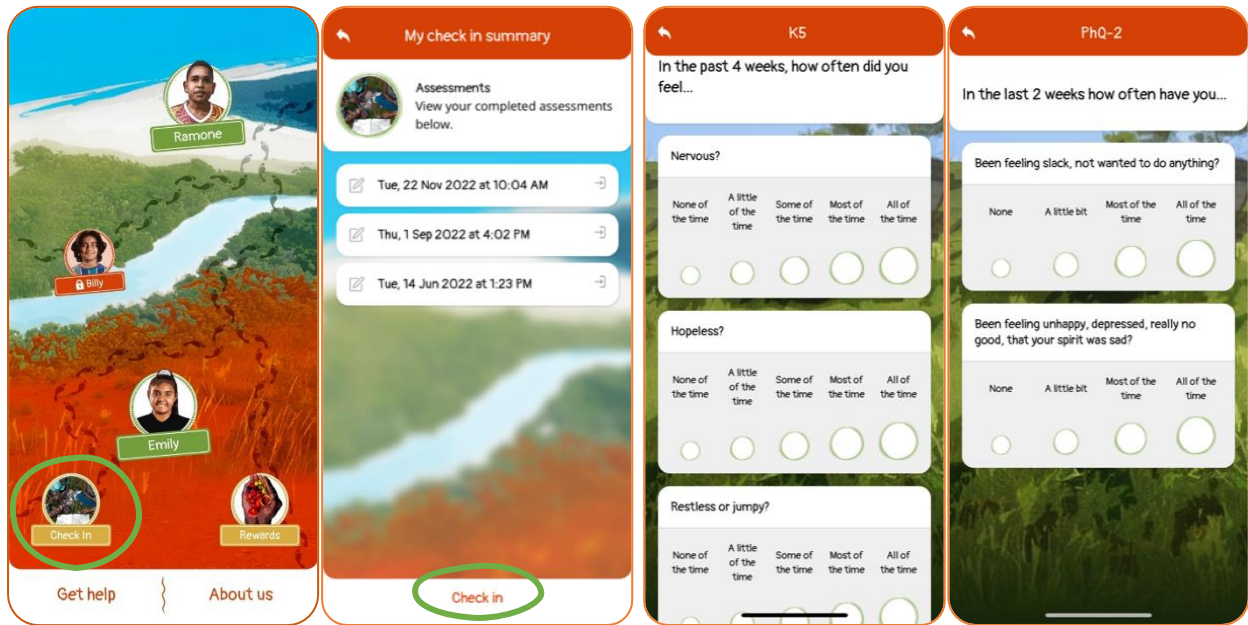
Ramone

Billy

Emily

Check In

Rewards

Get help

About us

My check in summary

Assessments
View your completed assessments below.

Tue, 22 Nov 2022 at 10:04 AM

Thu, 1 Sep 2022 at 4:02 PM

Tue, 14 Jun 2022 at 1:23 PM

Check in

K5

In the past 4 weeks, how often did you feel...

Nervous?

| None of the time | A little of the time | Some of the time | Most of the time | All of the time |
|---|---|---|---|---|

Hopeless?

| None of the time | A little of the time | Some of the time | Most of the time | All of the time |
|---|---|---|---|---|

Restless or jumpy?

| None of the time | A little of the time | Some of the time | Most of the time | All of the time |
|---|---|---|---|---|

PhQ-2

In the last 2 weeks how often have you...

Been feeling slack, not wanted to do anything?

| None | A little bit | Most of the time | All of the time |
|---|---|---|---|

Been feeling unhappy, depressed, really no good, that your spirit was sad?

| None | A little bit | Most of the time | All of the time |
|---|---|---|---|